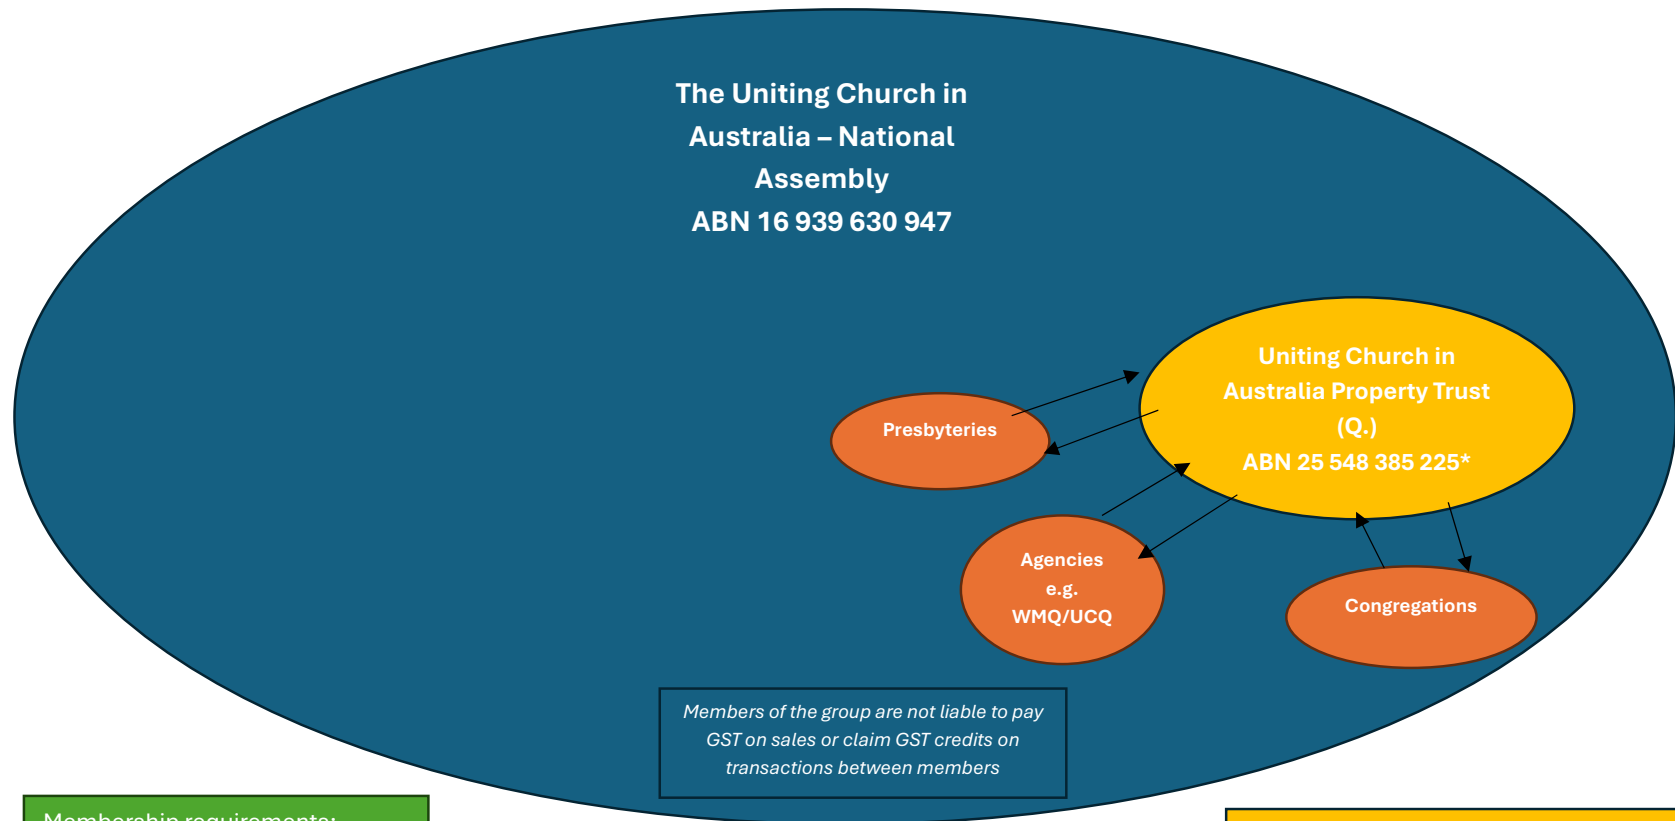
The Uniting Church in Australia – National Assembly
ABN 16 939 630 947

Uniting Church in Australia Property Trust (Q.)
ABN 25 548 385 225*

Presbyteries

Agencies
e.g.
WMQ/UCQ

Congregations

Members of the group are not liable to pay GST on sales or claim GST credits on transactions between members

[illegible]